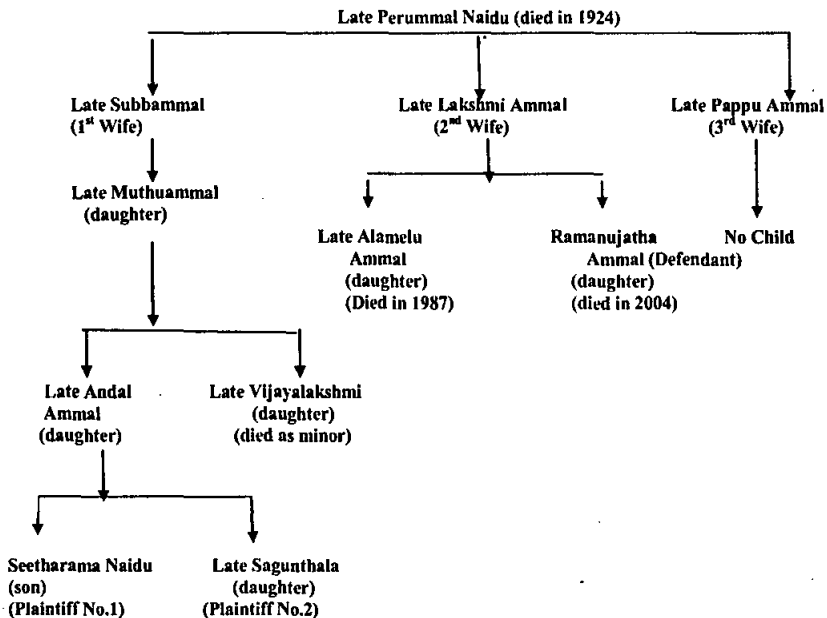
Late Perummal Naidu (died in 1924)

Late Subbammal ($1^{st}$ Wife)

Late Lakshmi Ammal ($2^{nd}$ Wife)

Late Pappu Ammal ($3^{rd}$ Wife)

Late Muthuammal (daughter)

Late Alamelu Ammal (daughter) (Died in 1987)

Ramanujatha Ammal (Defendant) (daughter) (died in 2004)

No Child

Late Andal Ammal (daughter)

Late Vijayalakshmi (daughter) (died as minor)

Seetharama Naidu (son) (Plaintiff No.1)

Late Sagunthala (daughter) (Plaintiff No.2)